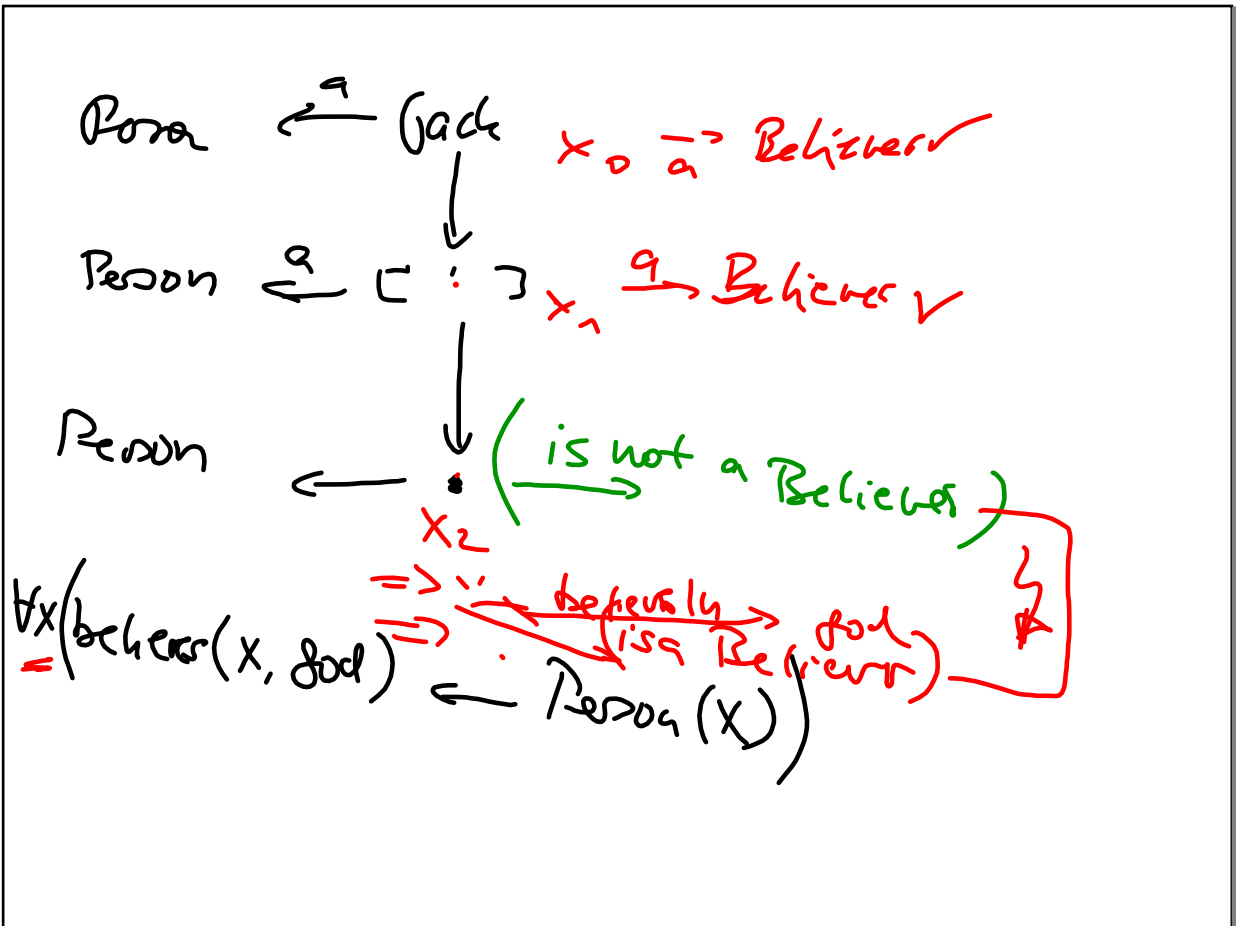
Person $\xleftarrow{a}$ Jack $x_0 \xrightarrow{a}$ Believer ✓

Person $\xleftarrow{a}$ [ : ] $x_1 \xrightarrow{a}$ Believer ✓

Person ⟵ $\cdot$ $x_2$ (is not a Believer)

$\forall x$ (believes(x, God) ⟵ Person(x))

⟹ $\because$ believes God

⟹ $\therefore$ is a Believer

↯